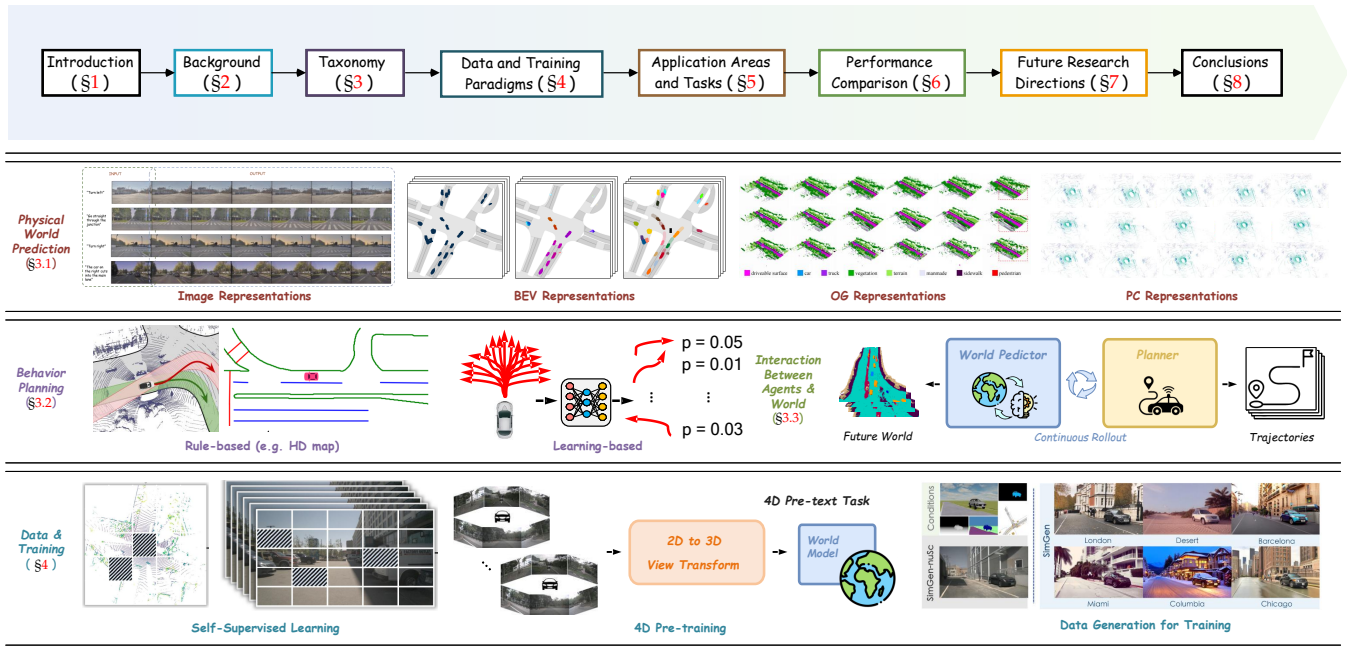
Introduction (§1)
Background (§2)
Taxonomy (§3)
Data and Training Paradigms (§4)
Application Areas and Tasks (§5)
Performance Comparison (§6)
Future Research Directions (§7)
Conclusions (§8)

Physical World Prediction (§3.1)

INPUT
OUTPUT
"Turn left"
"Go straight through the junction"
"Turn right"
"The car on the right side into the lane"

Image Representations

BEV Representations

driveable surface
car
truck
vegetation
terrain
manmade
sidewalk
pedestrian

OG Representations

PC Representations

Behavior Planning (§3.2)

Rule-based (e.g. HD map)

p = 0.05
p = 0.01
⋮
⋮
p = 0.03

Learning-based

Interaction Between Agents & World (§3.3)

Future World

World Pedictor

Planner

Continuous Rollout

Trajectories

Data & Training (§4)

Self-Supervised Learning

4D Pre-text Task

2D to 3D View Transform

World Model

4D Pre-training

Conditions
SimGen-nuSc
SimGen
London
Desert
Barcelona
Miami
Columbia
Chicago

Data Generation for Training